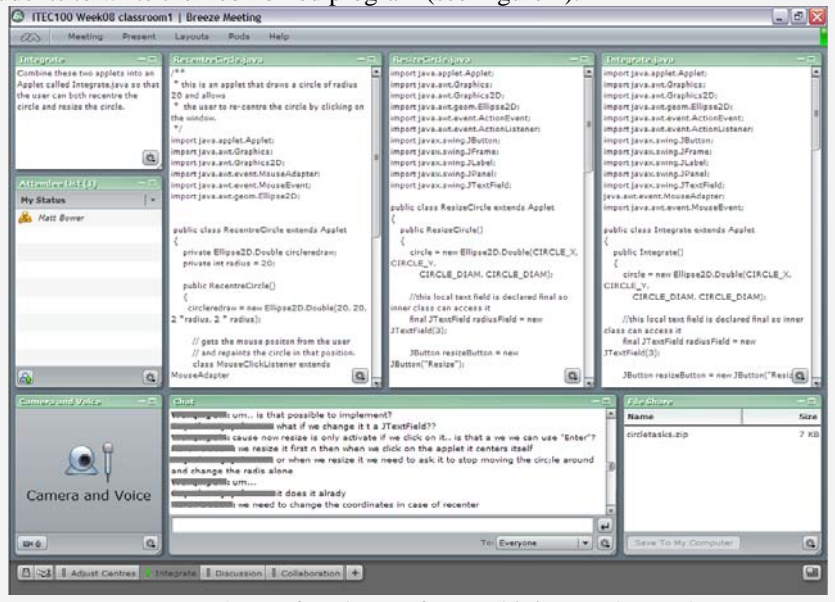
ITEC100 Week08 classroom1 | Breeze Meeting

Meeting Present Layouts Pods Help

Integrate
Combine these two applets into an Applet called Integrate.java so that the user can both recentre the circle and resize the circle.

Attendee List (1)
My Status
Matt Bower

RecentreCircle.java
/**
* this is an applet that draws a circle of radius 20 and allows
* the user to re-centre the circle by clicking on the window.
*/
import java.applet.Applet;
import java.awt.Graphics;
import java.awt.Graphics2D;
import java.awt.event.MouseAdapter;
import java.awt.event.MouseEvent;
import java.awt.geom.Ellipse2D;

public class RecentreCircle extends Applet
{
private Ellipse2D.Double circleredraw;
private int radius = 20;

public RecentreCircle()
{
circleredraw = new Ellipse2D.Double(20, 20, 2 *radius, 2 * radius);

// gets the mouse positon from the user
// and repaints the circle in that position.
class MouseClickListener extends MouseAdapter

ResizeCircle.java
import java.applet.Applet;
import java.awt.Graphics;
import java.awt.Graphics2D;
import java.awt.geom.Ellipse2D;
import java.awt.event.ActionEvent;
import java.awt.event.ActionListener;
import javax.swing.JButton;
import javax.swing.JFrame;
import javax.swing.JLabel;
import javax.swing.JPanel;
import javax.swing.JTextField;

public class ResizeCircle extends Applet
{
public ResizeCircle()
{
circle = new Ellipse2D.Double(CIRCLE_X, CIRCLE_Y,
CIRCLE_DIAM, CIRCLE_DIAM);

//this local text field is declared final so inner class can access it
final JTextField radiusField = new JTextField(3);

JButton resizeButton = new JButton("Resize");

Integrate.java
import java.applet.Applet;
import java.awt.Graphics;
import java.awt.Graphics2D;
import java.awt.geom.Ellipse2D;
import java.awt.event.ActionEvent;
import java.awt.event.ActionListener;
import javax.swing.JButton;
import javax.swing.JFrame;
import javax.swing.JLabel;
import javax.swing.JPanel;
import javax.swing.JTextField;
java.awt.event.MouseAdapter;
import java.awt.event.MouseEvent;

public class Integrate extends Applet
{
public Integrate()
{
circle = new Ellipse2D.Double(CIRCLE_X, CIRCLE_Y,
CIRCLE_DIAM, CIRCLE_DIAM);

//this local text field is declared final so inner class can access it
final JTextField radiusField = new JTextField(3);

JButton resizeButton = new JButton("Resiz

Camera and Voice
Camera and Voice

Chat
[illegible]: um... is that possible to implement?
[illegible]: what if we change it a JTextField??
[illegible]: cause now resize is only activate if we click on it... is that a we we can use "Enter"?
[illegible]: we resize it first n then when we click on the applet it centers itself
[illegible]: or when we resize it we need to ask it to stop moving the circle around and change the radis alone
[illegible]: um...
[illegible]: it does it alrady
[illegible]: we need to change the coordinates in case of recenter

To: Everyone

File Share
Name Size
circletasks.zip 7 KB
Save To My Computer

Adjust Centres | Integrate | Discussion | Collaboration | +